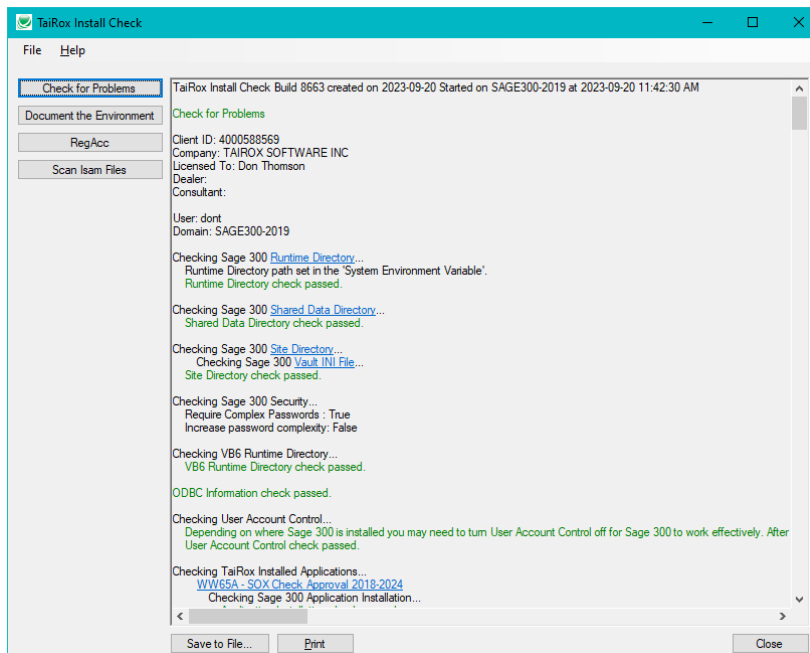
TaiRox Install Check

File Help

Check for Problems
Document the Environment
RegAcc
Scan Isam Files

TaiRox Install Check Build 8663 created on 2023-09-20 Started on SAGE300-2019 at 2023-09-20 11:42:30 AM

Check for Problems

Client ID: 4000588569
Company: TAIROX SOFTWARE INC
Licensed To: Don Thomson
Dealer:
Consultant:

User: dont
Domain: SAGE300-2019

Checking Sage 300 Runtime Directory...
Runtime Directory path set in the 'System Environment Variable'.
Runtime Directory check passed.

Checking Sage 300 Shared Data Directory...
Shared Data Directory check passed.

Checking Sage 300 Site Directory...
Checking Sage 300 Vault INI File...
Site Directory check passed.

Checking Sage 300 Security...
Require Complex Passwords : True
Increase password complexity: False

Checking VB6 Runtime Directory...
VB6 Runtime Directory check passed.

ODBC Information check passed.

Checking User Account Control...
Depending on where Sage 300 is installed you may need to turn User Account Control off for Sage 300 to work effectively. After
User Account Control check passed.

Checking TaiRox Installed Applications...
WW65A - SOX Check Approval 2018-2024
Checking Sage 300 Application Installation...
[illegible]

Save to File...
Print
Close